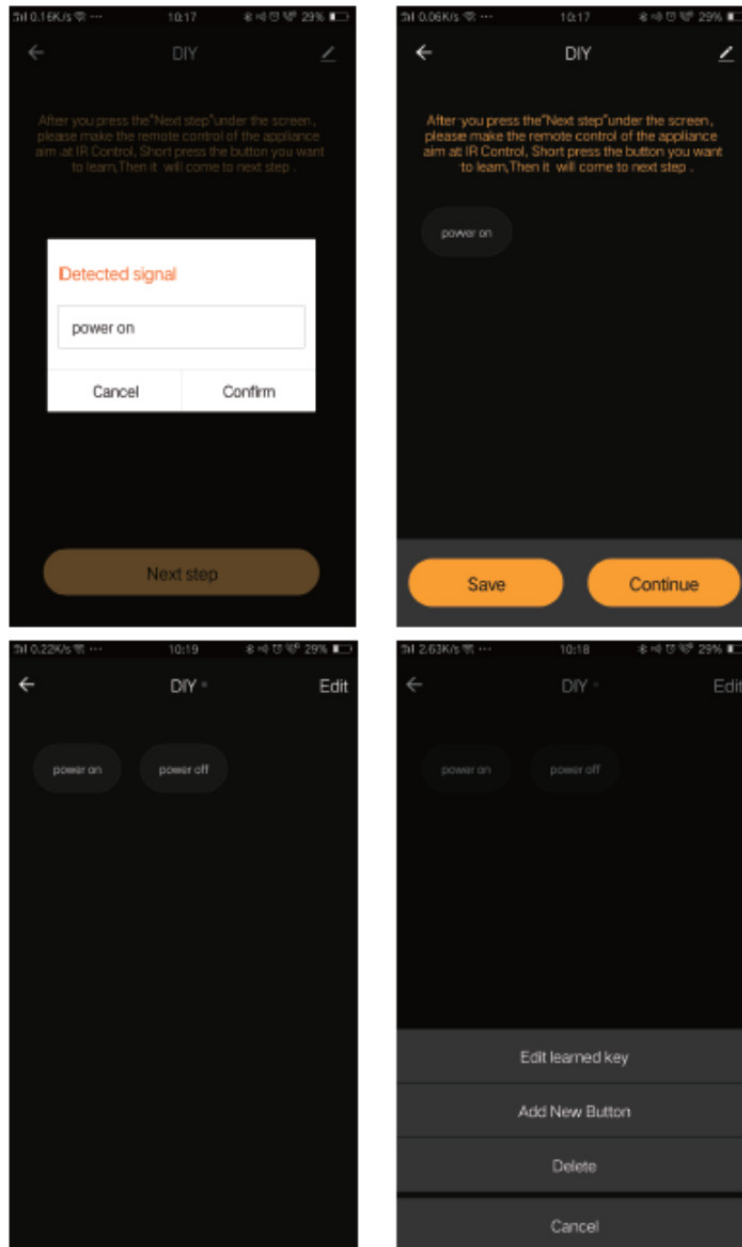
0.16K/s 10:17 29%

DIY

After you press the"Next step"under the screen, please make the remote control of the appliance aim at IR Control, Short press the button you want to learn,Then it will come to next step .

Detected signal

power on

Cancel

Confirm

Next step

0.06K/s 10:17 29%

DIY

After you press the"Next step"under the screen, please make the remote control of the appliance aim at IR Control, Short press the button you want to learn,Then it will come to next step .

power on

Save

Continue

0.22K/s 10:19 29%

DIY

Edit

power on

power off

2.63K/s 10:18 29%

DIY

Edit

power on

power off

Edit learned key

Add New Button

Delete

Cancel